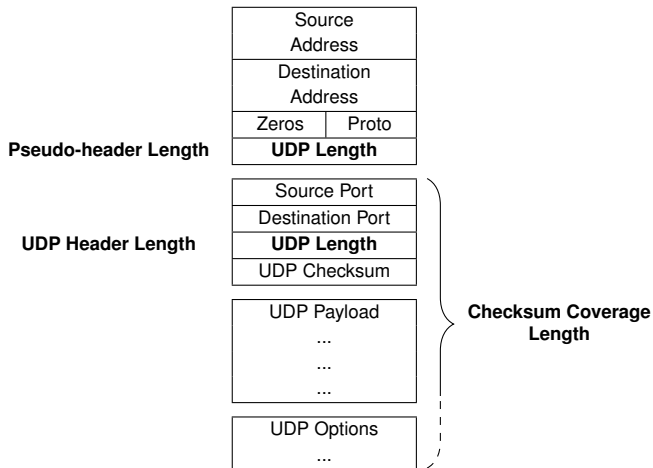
Source Address

Destination Address

Zeros | Proto

Pseudo-header Length

UDP Length

Source Port

Destination Port

UDP Header Length

UDP Length

UDP Checksum

UDP Payload

...

...

...

Checksum Coverage Length

UDP Options

...